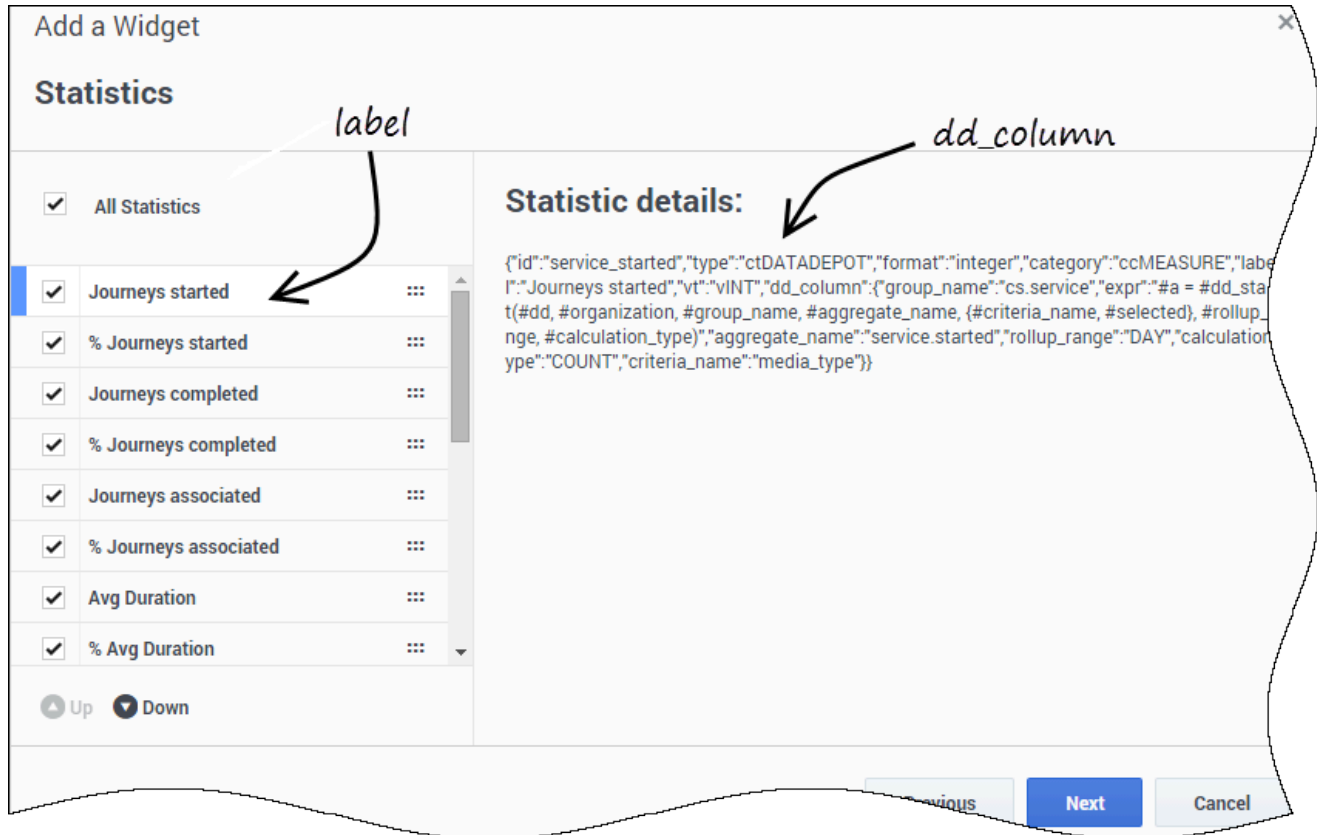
Add a Widget

Statistics

label

dd_column

All Statistics

Statistic details:

{"id":"service_started","type":"ctDATADEPOT","format":"integer","category":"ccMEASURE","label":"Journeys started","vt":"vINT","dd_column":{"group_name":"cs.service","expr":"#a = #dd_sta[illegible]t(#dd, #organization, #group_name, #aggregate_name, {#criteria_name, #selected}, #rollup_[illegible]nge, #calculation_type)","aggregate_name":"service.started","rollup_range":"DAY","calculation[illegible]ype":"COUNT","criteria_name":"media_type"}}

Journeys started
% Journeys started
Journeys completed
% Journeys completed
Journeys associated
% Journeys associated
Avg Duration
% Avg Duration

Up
Down

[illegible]evious
Next
Cancel